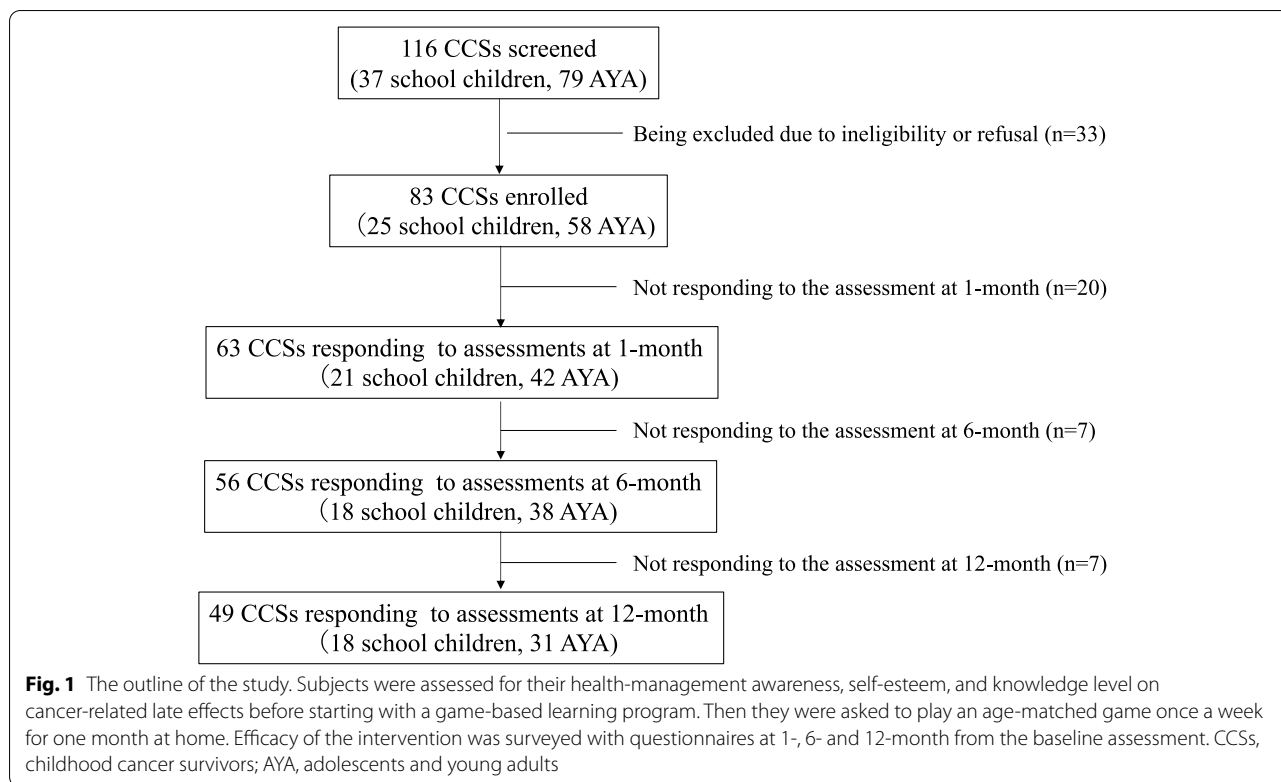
116 CCSs screened
(37 school children, 79 AYA)

Being excluded due to ineligibility or refusal (n=33)

83 CCSs enrolled
(25 school children, 58 AYA)

Not responding to the assessment at 1-month (n=20)

63 CCSs responding to assessments at 1-month
(21 school children, 42 AYA)

Not responding to the assessment at 6-month (n=7)

56 CCSs responding to assessments at 6-month
(18 school children, 38 AYA)

Not responding to the assessment at 12-month (n=7)

49 CCSs responding to assessments at 12-month
(18 school children, 31 AYA)

**Fig. 1** The outline of the study. Subjects were assessed for their health-management awareness, self-esteem, and knowledge level on cancer-related late effects before starting with a game-based learning program. Then they were asked to play an age-matched game once a week for one month at home. Efficacy of the intervention was surveyed with questionnaires at 1-, 6- and 12-month from the baseline assessment. CCSs, childhood cancer survivors; AYA, adolescents and young adults